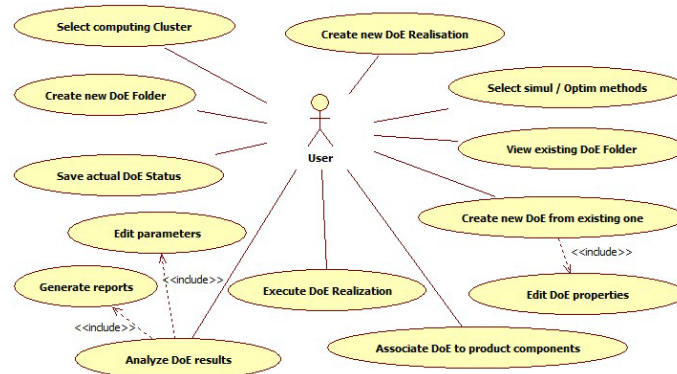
Select computing Cluster

Create new DoE Realisation

Create new DoE Folder

Select simul / Optim methods

User

View existing DoE Folder

Save actual DoE Status

Create new DoE from existing one

<<include>>

Edit parameters

<<include>>

Edit DoE properties

Generate reports

Execute DoE Realization

<<include>>

Associate DoE to product components

Analyze DoE results